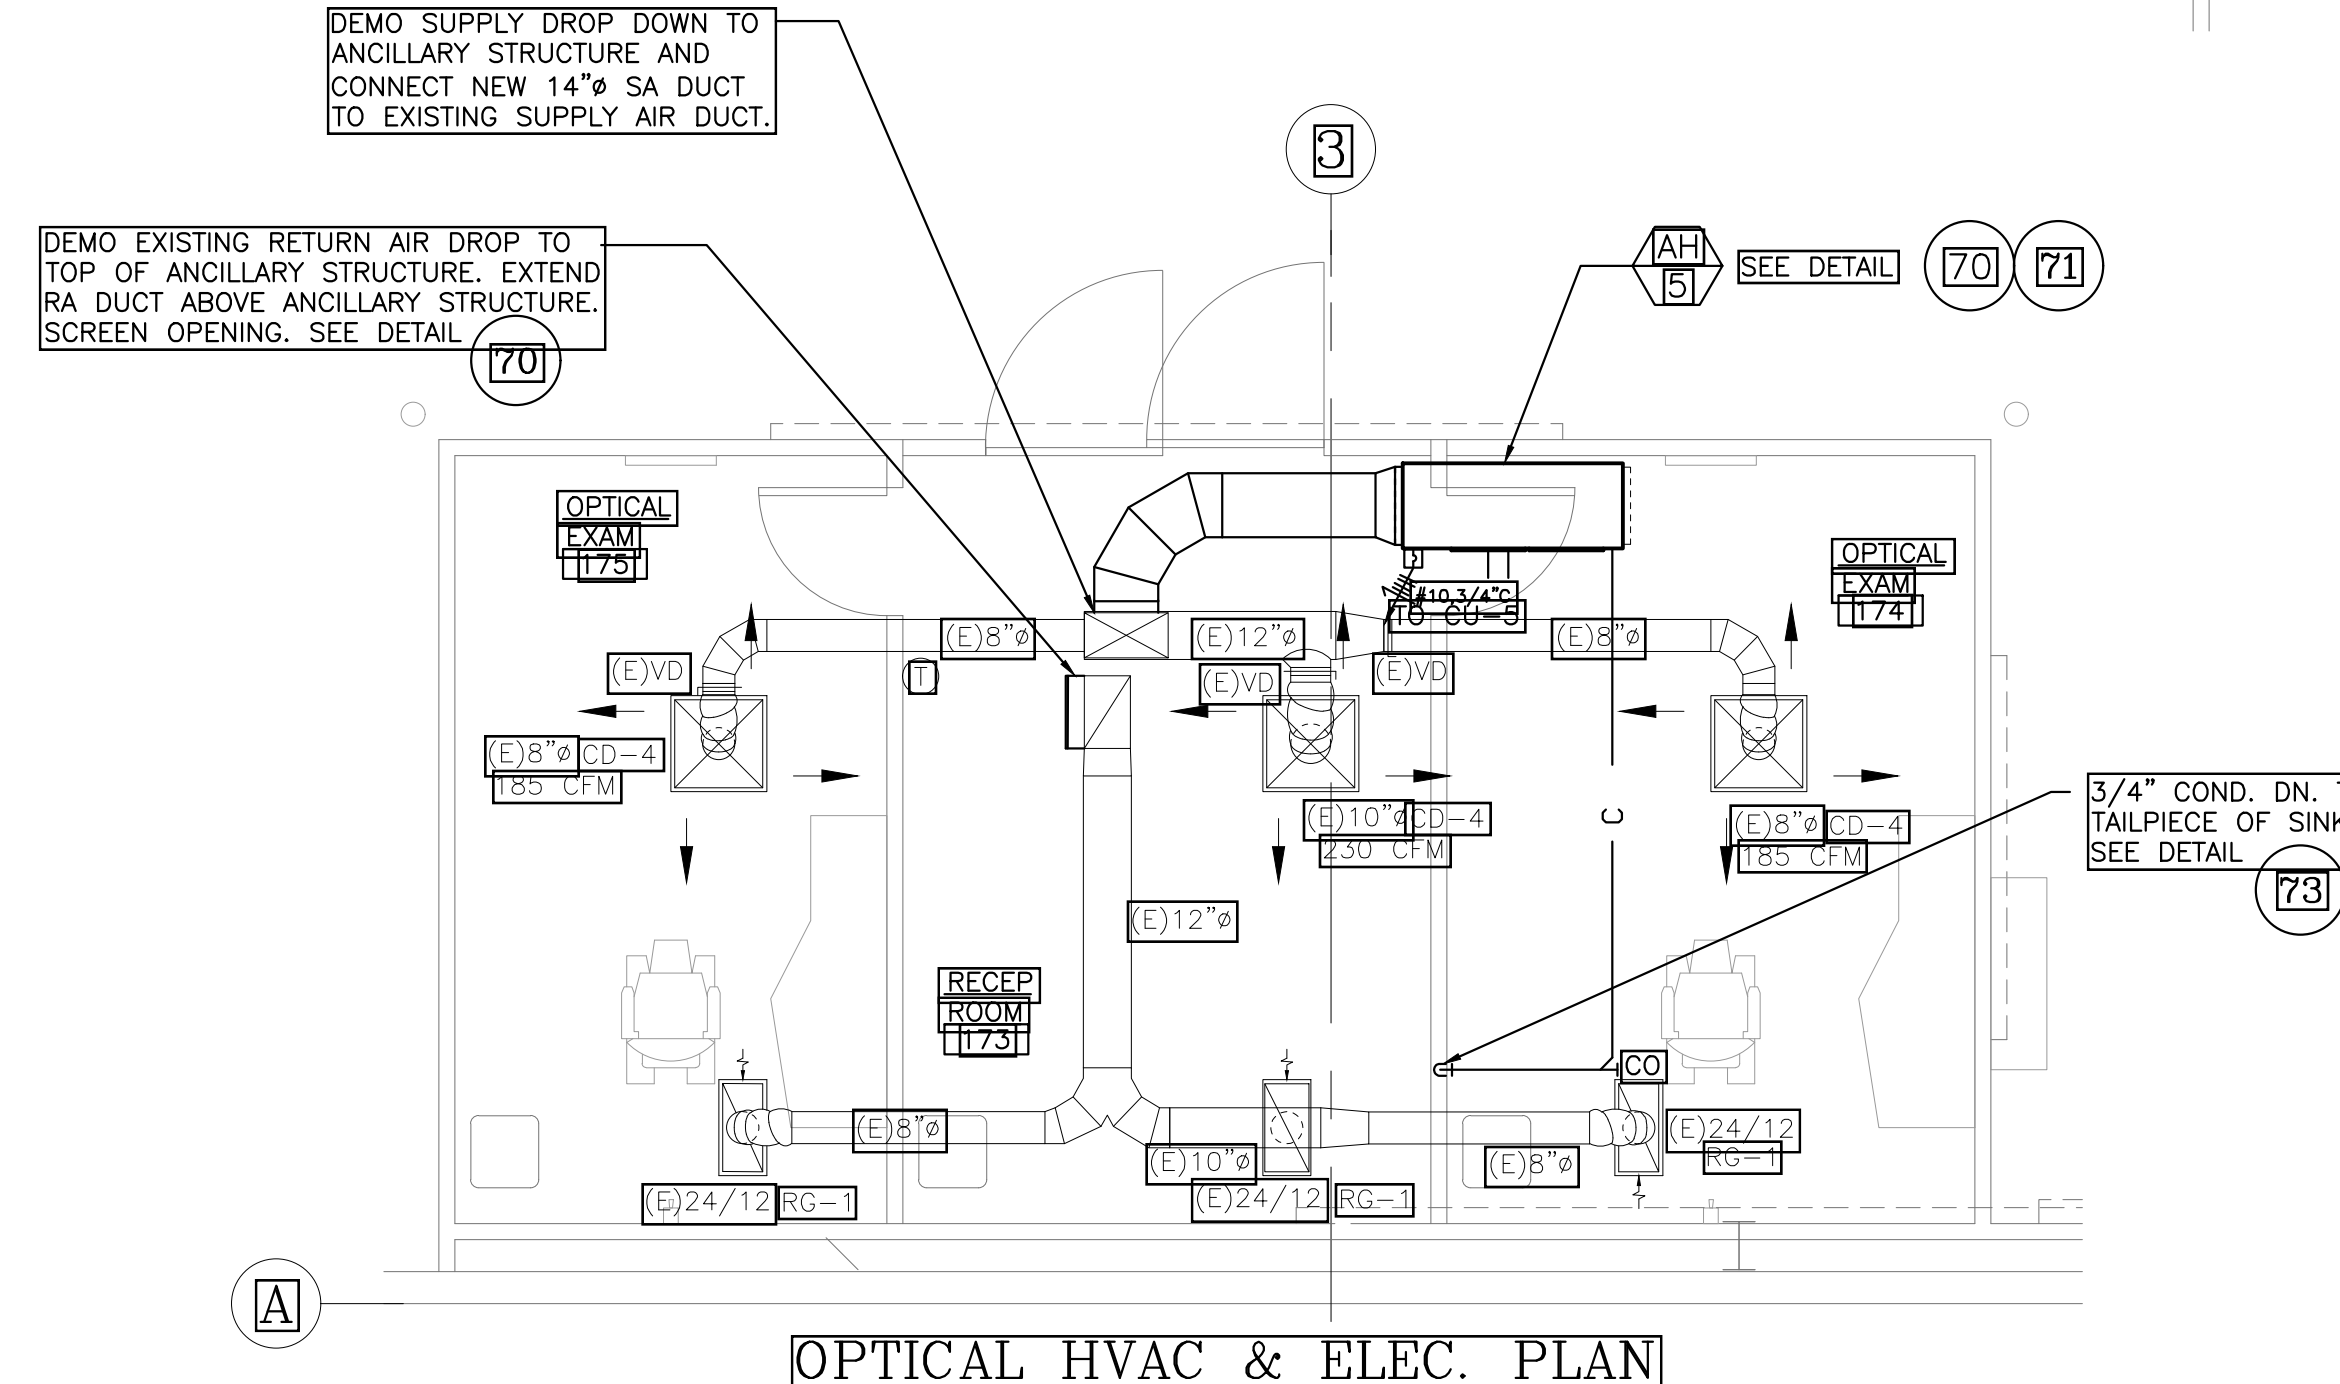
DEMO SUPPLY DROP DOWN TO ANCILLARY STRUCTURE AND CONNECT NEW 14"ø SA DUCT TO EXISTING SUPPLY AIR DUCT.

3

DEMO EXISTING RETURN AIR DROP TO TOP OF ANCILLARY STRUCTURE. EXTEND RA DUCT ABOVE ANCILLARY STRUCTURE. SCREEN OPENING. SEE DETAIL 70

AH 5 SEE DETAIL 70 71

OPTICAL EXAM 175

OPTICAL EXAM 174

#10 3/4"C TO CU-5

(E)8"ø (E)12"ø (E)8"ø

(E)VD T (E)VD (E)VD

(E)8"ø CD-4 185 CFM

(E)10"ø CD-4 230 CFM

C

(E)8"ø CD-4 185 CFM

3/4" COND. DN. T TAILPIECE OF SINK SEE DETAIL 73

(E)12"ø

RECEP ROOM 173

CO

(E)8"ø (E)10"ø (E)8"ø (E)24/12 RG-1

(E)24/12 RG-1 (E)24/12 RG-1

A

OPTICAL HVAC & ELEC. PLAN